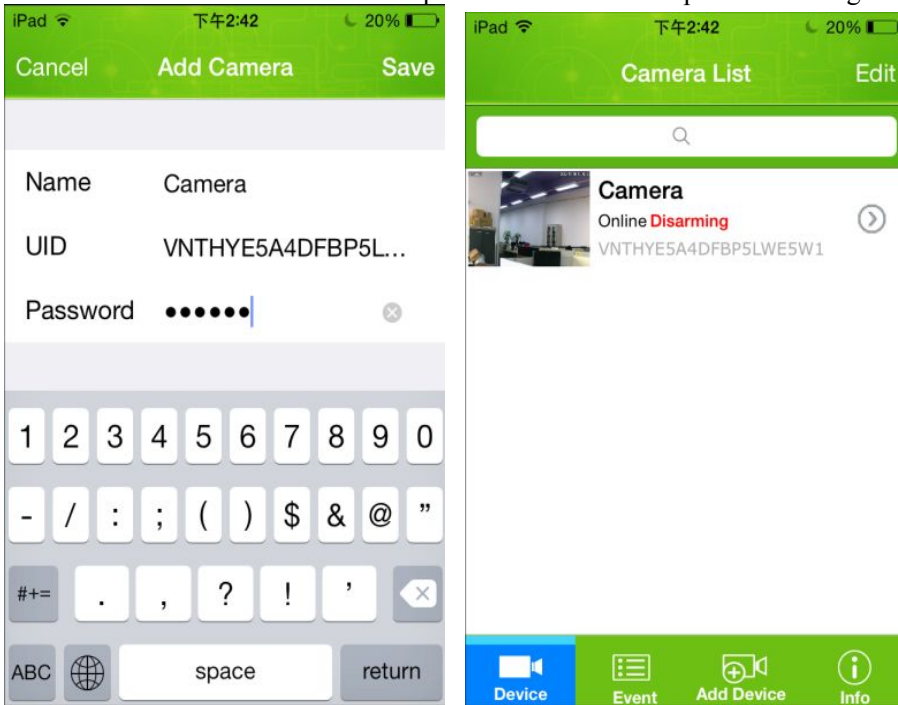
iPad 下午2:42 20%

Cancel Add Camera Save

Name Camera

UID VNTHYE5A4DFBP5L...

Password ••••••

1 2 3 4 5 6 7 8 9 0

- / : ; ( ) $ & @ "

#+= . , ? ! '

ABC space return

iPad 下午2:42 20%

Camera List Edit

Camera

Online Disarming

VNTHYE5A4DFBP5LWE5W1

Device Event Add Device Info